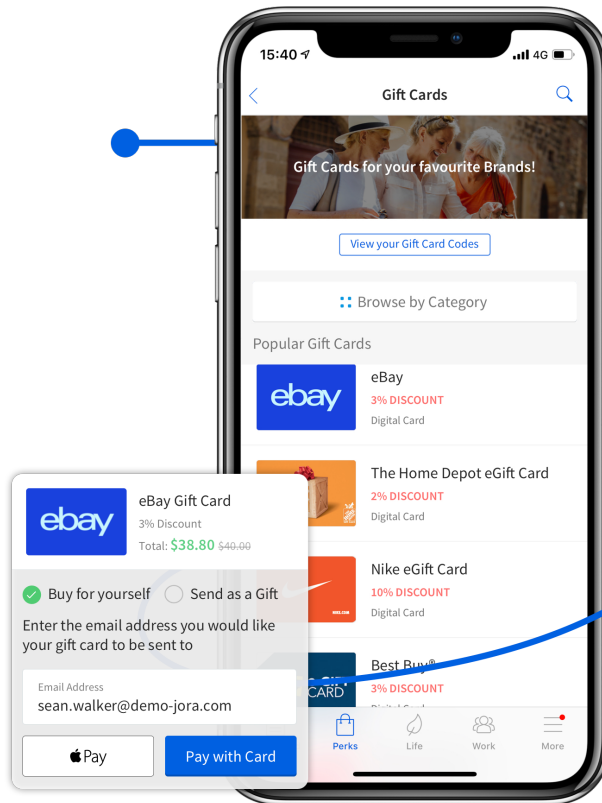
15:40
4G

Gift Cards

Gift Cards for your favourite Brands!

View your Gift Card Codes

Browse by Category

Popular Gift Cards

ebay

eBay
3% DISCOUNT
Digital Card

The Home Depot eGift Card
2% DISCOUNT
Digital Card

Nike eGift Card
10% DISCOUNT
Digital Card

Best Buy®
3% DISCOUNT
Digital Card

Perks
Life
Work
More

ebay

eBay Gift Card
3% Discount
Total: $38.80 $40.00

Buy for yourself
Send as a Gift

Enter the email address you would like your gift card to be sent to

Email Address
sean.walker@demo-jora.com

Pay

Pay with Card